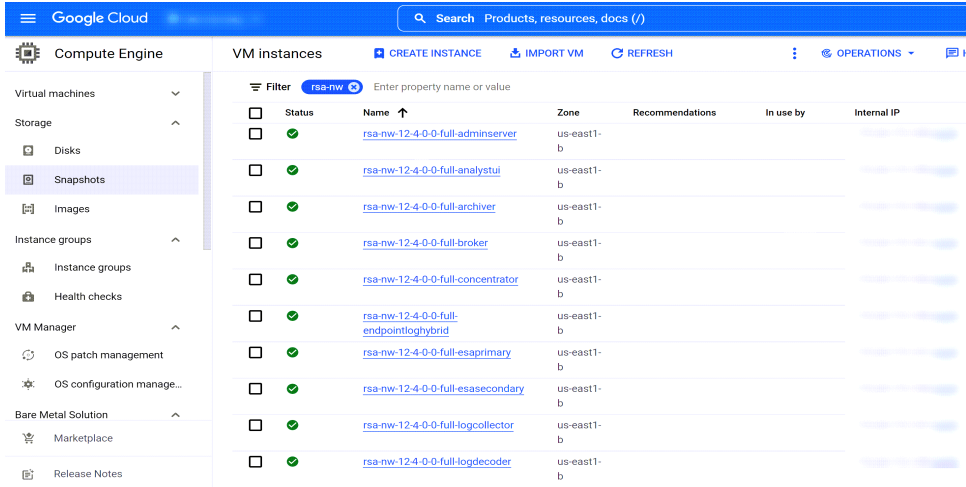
Google Cloud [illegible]

Search Products, resources, docs (/)

Compute Engine

VM instances

CREATE INSTANCE

IMPORT VM

REFRESH

OPERATIONS

Virtual machines

Storage

Disks

Snapshots

Images

Instance groups

Instance groups

Health checks

VM Manager

OS patch management

OS configuration manage...

Bare Metal Solution

Marketplace

Release Notes

Filter rsa-nw Enter property name or value

| | Status | Name ↑ | Zone | Recommendations | In use by | Internal IP |
|---|---|---|---|---|---|---|
| | | rsa-nw-12-4-0-0-full-adminserver | us-east1-b | | | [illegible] |
| | | rsa-nw-12-4-0-0-full-analystui | us-east1-b | | | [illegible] |
| | | rsa-nw-12-4-0-0-full-archiver | us-east1-b | | | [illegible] |
| | | rsa-nw-12-4-0-0-full-broker | us-east1-b | | | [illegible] |
| | | rsa-nw-12-4-0-0-full-concentrator | us-east1-b | | | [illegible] |
| | | rsa-nw-12-4-0-0-full-endpointloghybrid | us-east1-b | | | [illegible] |
| | | rsa-nw-12-4-0-0-full-esaprimary | us-east1-b | | | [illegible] |
| | | rsa-nw-12-4-0-0-full-esasecondary | us-east1-b | | | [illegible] |
| | | rsa-nw-12-4-0-0-full-logcollector | us-east1-b | | | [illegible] |
| | | rsa-nw-12-4-0-0-full-logdecoder | us-east1-b | | | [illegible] |